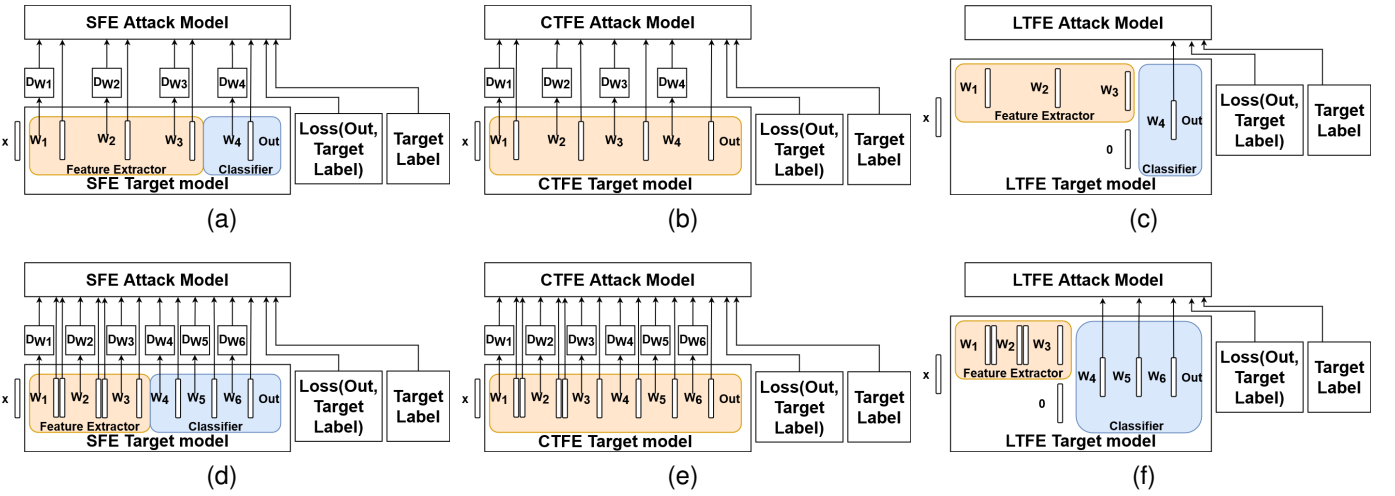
SFE Attack Model

$D_{W1}$ $D_{W2}$ $D_{W3}$ $D_{W4}$

x $W_1$ $W_2$ $W_3$ $W_4$ Out

Feature Extractor Classifier

SFE Target model

Loss(Out, Target Label)

Target Label

(a)

CTFE Attack Model

$D_{W1}$ $D_{W2}$ $D_{W3}$ $D_{W4}$

x $W_1$ $W_2$ $W_3$ $W_4$ Out

CTFE Target model

Loss(Out, Target Label)

Target Label

(b)

LTFE Attack Model

x $W_1$ $W_2$ $W_3$

Feature Extractor

$W_4$ Out

0

Classifier

LTFE Target model

Loss(Out, Target Label)

Target Label

(c)

SFE Attack Model

$D_{W1}$ $D_{W2}$ $D_{W3}$ $D_{W4}$ $D_{W5}$ $D_{W6}$

x $W_1$ $W_2$ $W_3$ $W_4$ $W_5$ $W_6$ Out

Feature Extractor Classifier

SFE Target model

Loss(Out, Target Label)

Target Label

(d)

CTFE Attack Model

$D_{W1}$ $D_{W2}$ $D_{W3}$ $D_{W4}$ $D_{W5}$ $D_{W6}$

x $W_1$ $W_2$ $W_3$ $W_4$ $W_5$ $W_6$ Out

CTFE Target model

Loss(Out, Target Label)

Target Label

(e)

LTFE Attack Model

x $W_1$ $W_2$ $W_3$

Feature Extractor

$W_4$ $W_5$ $W_6$ Out

0

Classifier

LTFE Target model

Loss(Out, Target Label)

Target Label

(f)